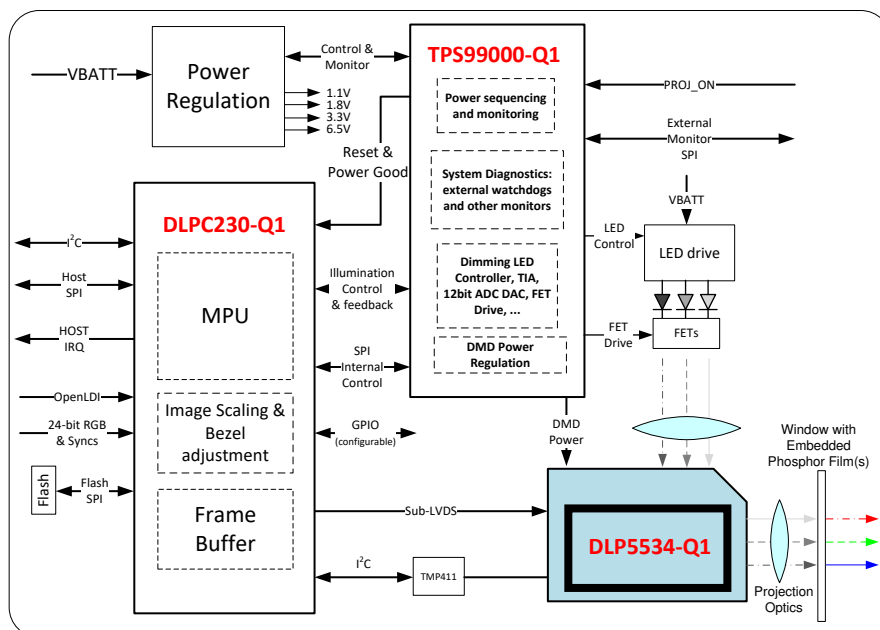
VBATT

Power Regulation

Control & Monitor

1.1V
1.8V
3.3V
6.5V

TPS99000-Q1

Power sequencing and monitoring

System Diagnostics: external watchdogs and other monitors

Dimming LED Controller, TIA, 12bit ADC DAC, FET Drive, ...

DMD Power Regulation

PROJ_ON

External Monitor SPI

VBATT

LED Control

LED drive

FET Drive

FETs

Reset & Power Good

DLPC230-Q1

MPU

Image Scaling & Bezel adjustment

Frame Buffer

$I^2C$

Host SPI

HOST IRQ

OpenLDI

24-bit RGB & Syncs

Flash

Flash SPI

Illumination Control & feedback

SPI Internal Control

GPIO (configurable)

DMD Power

Sub-LVDS

$I^2C$

TMP411

DLP5534-Q1

Window with Embedded Phosphor Film(s)

Projection Optics